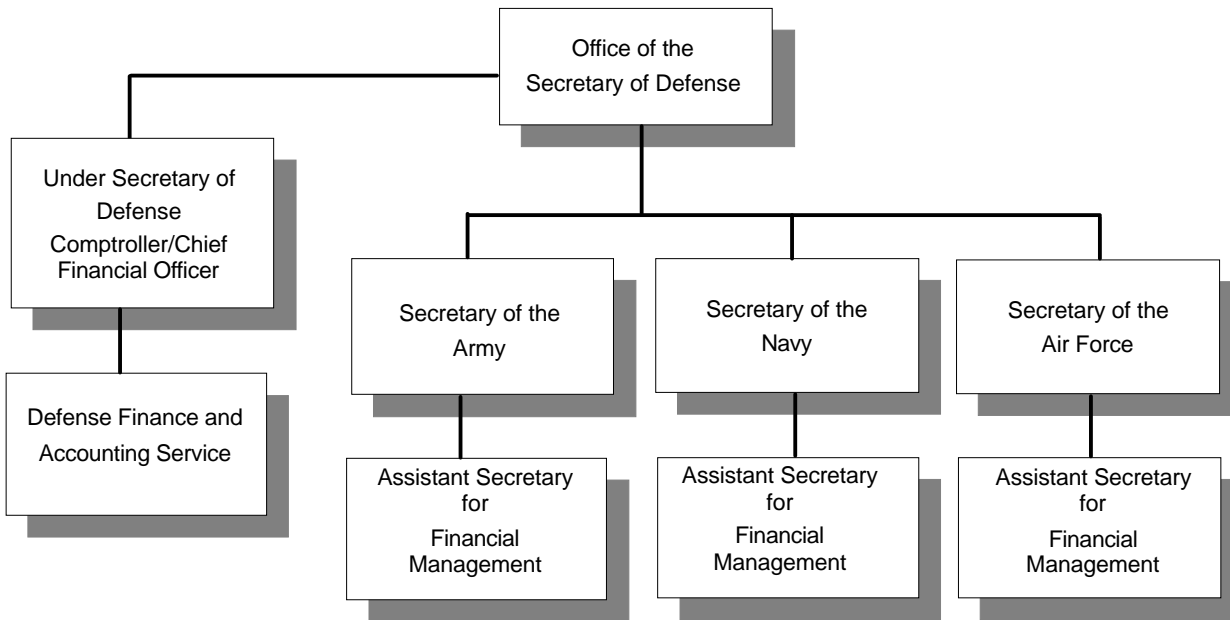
Office of the Secretary of Defense

Under Secretary of Defense Comptroller/Chief Financial Officer

Defense Finance and Accounting Service

Secretary of the Army

Secretary of the Navy

Secretary of the Air Force

Assistant Secretary for Financial Management

Assistant Secretary for Financial Management

Assistant Secretary for Financial Management